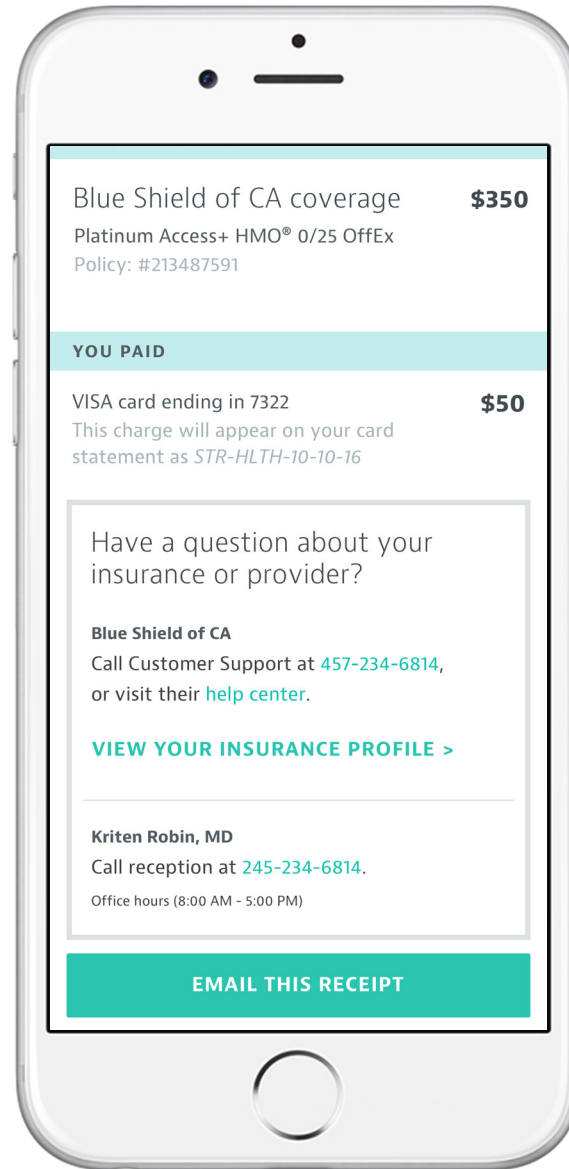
Blue Shield of CA coverage $350
Platinum Access+ HMO® 0/25 OffEx
Policy: #213487591

YOU PAID

VISA card ending in 7322 $50
This charge will appear on your card statement as STR-HLTH-10-10-16

Have a question about your insurance or provider?

Blue Shield of CA
Call Customer Support at 457-234-6814, or visit their help center.

VIEW YOUR INSURANCE PROFILE >

Kriten Robin, MD
Call reception at 245-234-6814.
Office hours (8:00 AM - 5:00 PM)

EMAIL THIS RECEIPT